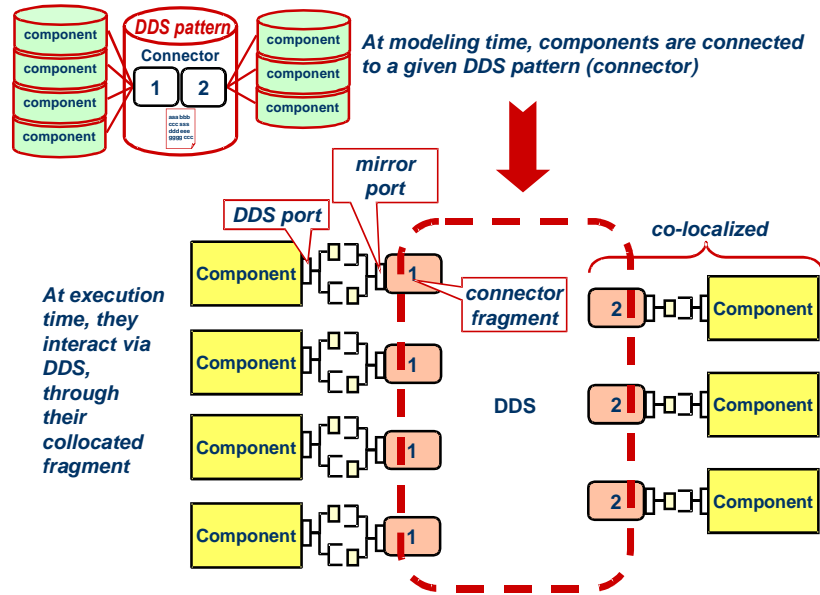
component

component

component

component

DDS pattern

Connector

1

2

aaa bbb
ccc aaa
ddd eee
gggg ccc

component

component

component

At modeling time, components are connected to a given DDS pattern (connector)

mirror port

DDS port

co-localized

Component

1

connector fragment

At execution time, they interact via DDS, through their collocated fragment

Component

1

Component

1

Component

1

DDS

2

Component

2

Component

2

Component